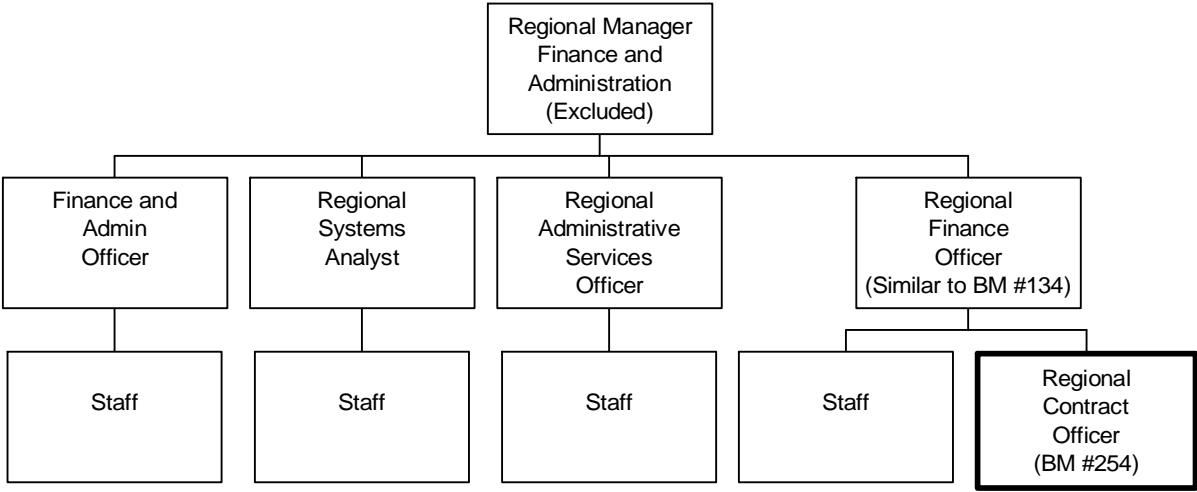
Regional Manager Finance and Administration (Excluded)

Finance and Admin Officer

Regional Systems Analyst

Regional Administrative Services Officer

Regional Finance Officer (Similar to BM #134)

Staff

Staff

Staff

Staff

Regional Contract Officer (BM #254)